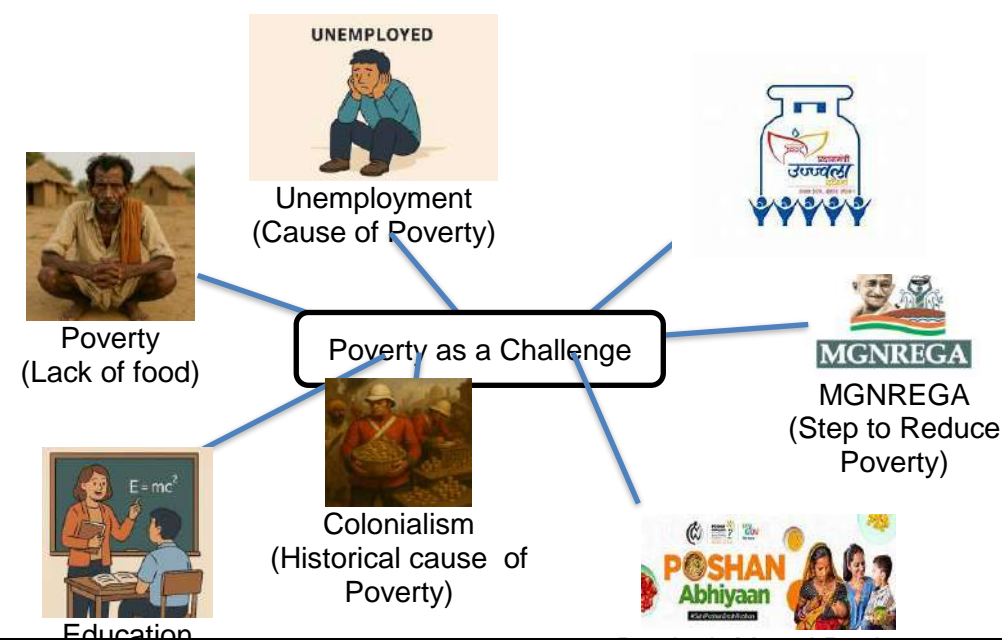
UNEMPLOYED

Unemployment
(Cause of Poverty)

उज्ज्वला

Poverty
(Lack of food)

Poverty as a Challenge

MGNREGA

MGNREGA
(Step to Reduce Poverty)

$E = mc^2$

Colonialism
(Historical cause of Poverty)

POSHAN
Abhiyaan

Education